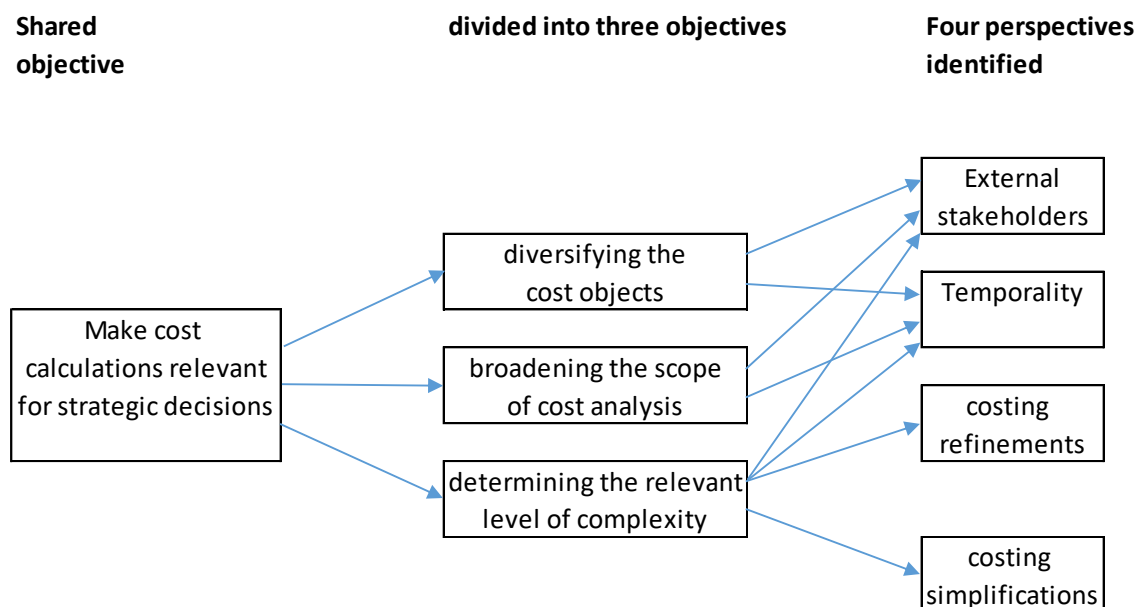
Shared objective

divided into three objectives

Four perspectives identified

Make cost calculations relevant for strategic decisions

diversifying the cost objects

broadening the scope of cost analysis

determining the relevant level of complexity

External stakeholders

Temporality

costing refinements

costing simplifications